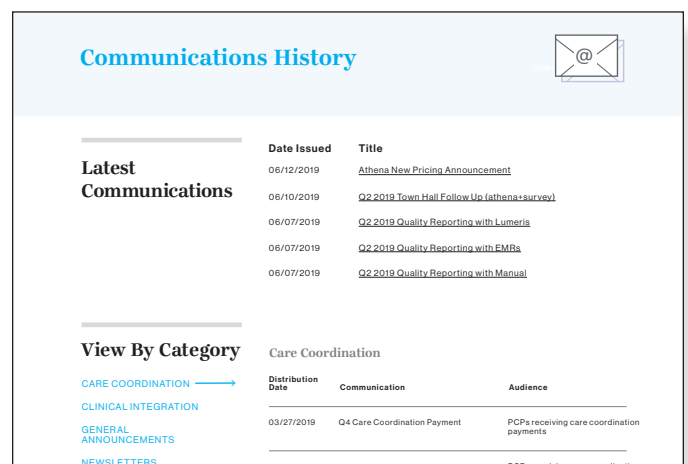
Communications History

@

Latest Communications

| Date Issued | Title |
|---|---|
| 06/12/2019 | Athena New Pricing Announcement |
| 06/10/2019 | Q2 2019 Town Hall Follow Up (athena+survey) |
| 06/07/2019 | Q2 2019 Quality Reporting with Lumeris |
| 06/07/2019 | Q2 2019 Quality Reporting with EMRs |
| 06/07/2019 | Q2 2019 Quality Reporting with Manual |

View By Category

CARE COORDINATION

CLINICAL INTEGRATION

GENERAL ANNOUNCEMENTS

NEWSLETTERS

Care Coordination

| Distribution Date | Communication | Audience |
|---|---|---|
| 03/27/2019 | Q4 Care Coordination Payment | PCPs receiving care coordination payments |